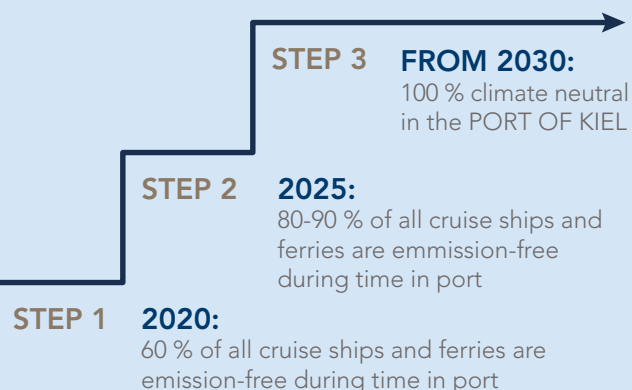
STEP 3 FROM 2030:
100 % climate neutral in the PORT OF KIEL

STEP 2 2025:
80-90 % of all cruise ships and ferries are emmission-free during time in port

STEP 1 2020:
60 % of all cruise ships and ferries are emission-free during time in port